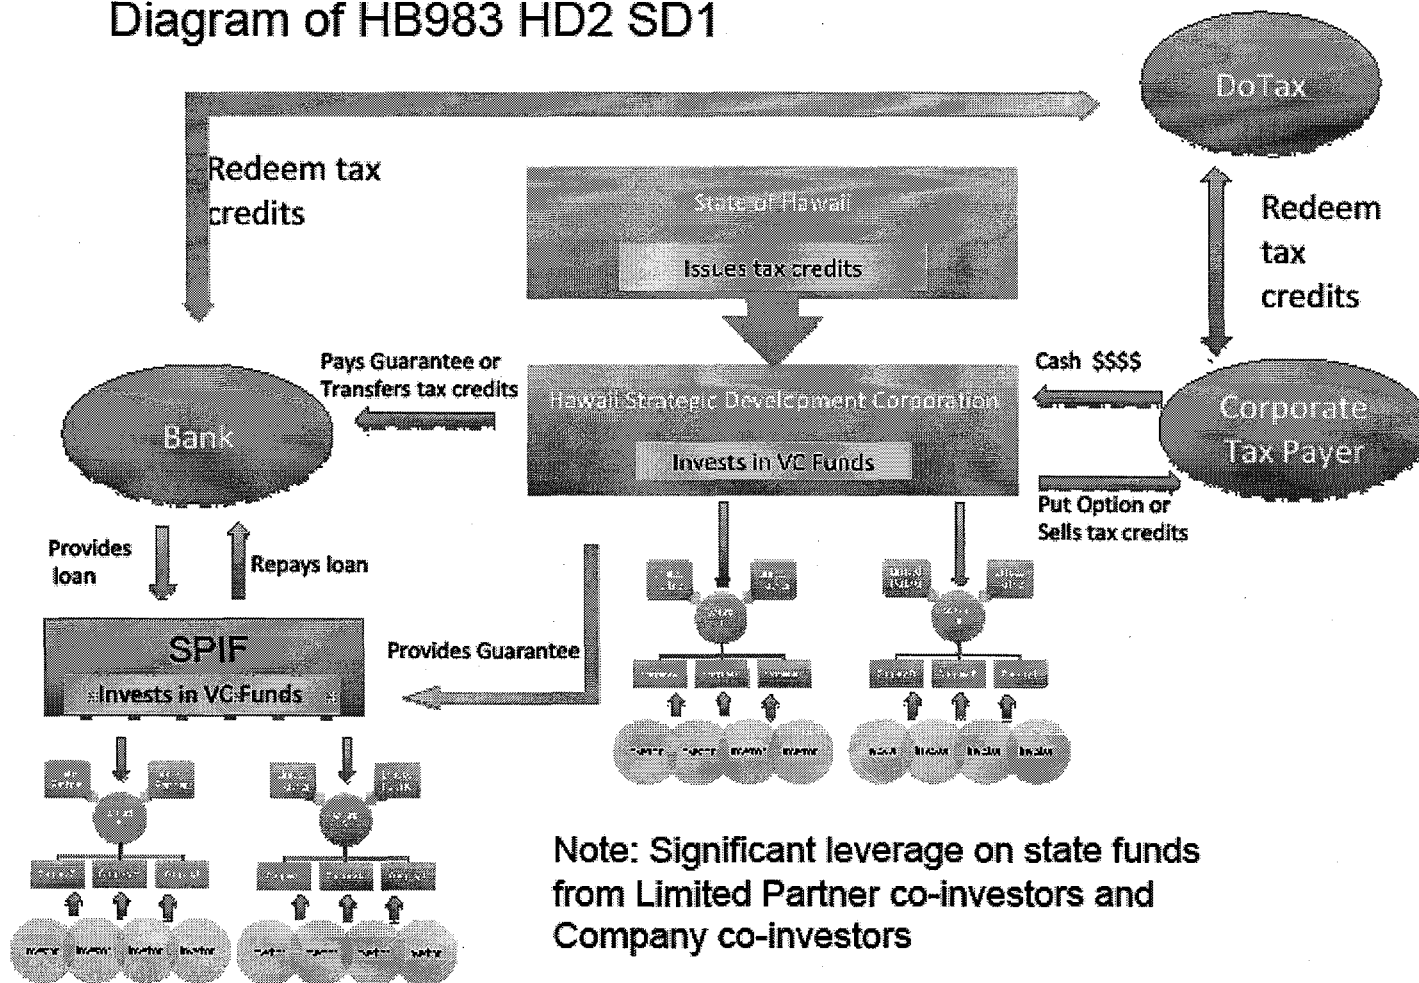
Diagram of HB983 HD2 SD1

DoTax

Redeem tax credits

State of Hawaii

Issues tax credits

Redeem tax credits

Pays Guarantee or Transfers tax credits

Cash $$$$

Bank

Hawaii Strategic Development Corporation

Invests in VC Funds

Corporate Tax Payer

Put Option or Sells tax credits

Provides loan

Repays loan

SPIF

Invests in VC Funds

Provides Guarantee

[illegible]

Note: Significant leverage on state funds from Limited Partner co-investors and Company co-investors